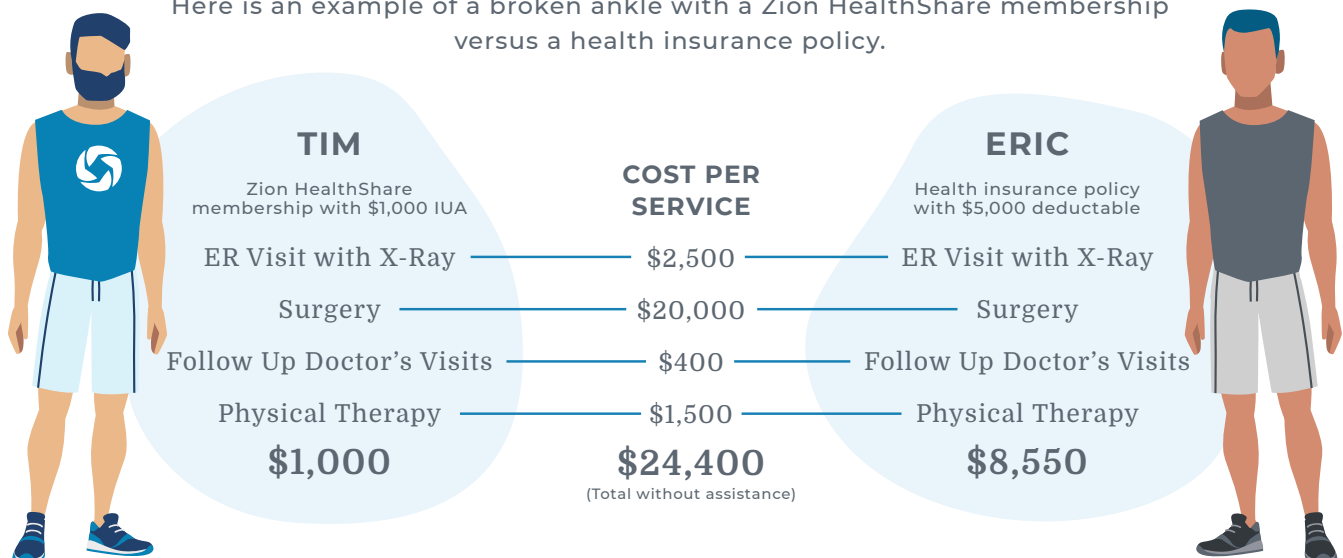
Here is an example of a broken ankle with a Zion HealthShare membership versus a health insurance policy.

TIM

Zion HealthShare membership with $1,000 IUA

COST PER SERVICE

ERIC

Health insurance policy with $5,000 deductable

| TIM | COST PER SERVICE | ERIC |
|---|---|---|
| ER Visit with X-Ray | $2,500 | ER Visit with X-Ray |
| Surgery | $20,000 | Surgery |
| Follow Up Doctor's Visits | $400 | Follow Up Doctor's Visits |
| Physical Therapy | $1,500 | Physical Therapy |
| $1,000 | $24,400 | $8,550 |

(Total without assistance)